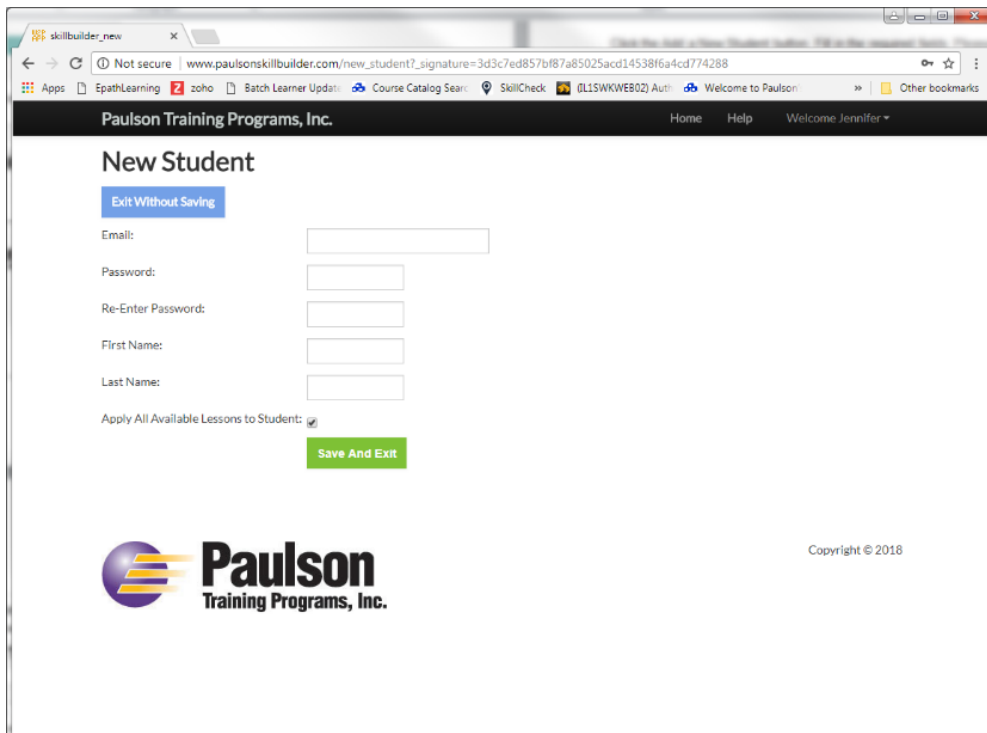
skillbuilder_new ×

Click the Add a New Student button. Fill in the required fields. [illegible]

← → C ⓘ Not secure | www.paulsonskillbuilder.com/new_student?_signature=3d3c7ed857bf87a85025acd14538f6a4cd774288

Apps EpathLearning zoho Batch Learner Update Course Catalog Searc SkillCheck (IL1SWKWEB02) Auth Welcome to Paulson » Other bookmarks

Paulson Training Programs, Inc.

Home Help Welcome Jennifer

New Student

Exit Without Saving

Email:

Password:

Re-Enter Password:

First Name:

Last Name:

Apply All Available Lessons to Student:

Save And Exit

Paulson
Training Programs, Inc.

Copyright © 2018